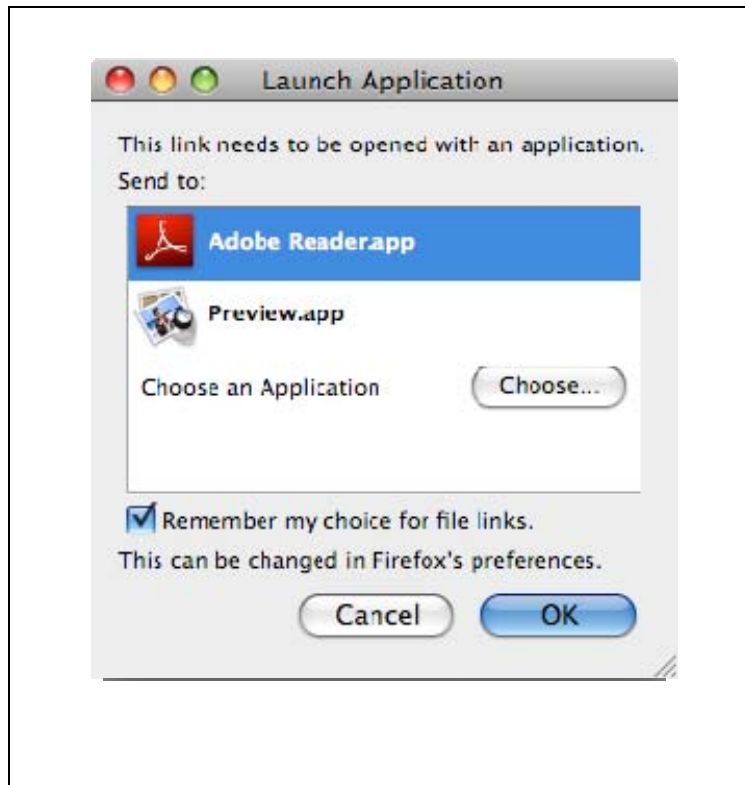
Launch Application

This link needs to be opened with an application.
Send to:

Adobe Reader.app

Preview.app

Choose an Application

Choose...

Remember my choice for file links.

This can be changed in Firefox's preferences.

Cancel

OK